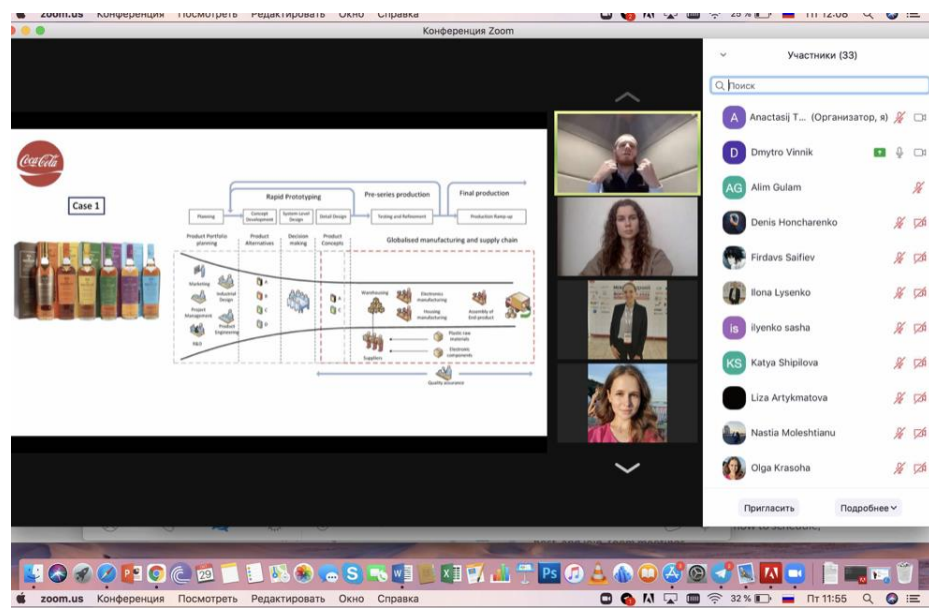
zoom.us Конференция Посмотреть Редактировать Окно Справка 25 % Пт 12:08

Конференция Zoom

Участники (33)

Поиск

Anastasij T... (Организатор, я)

Dmytro Vinnik

Alim Gulam

Denis Honcharenko

Firdavs Saifiev

Ilona Lysenko

ilyenko sasha

Katya Shipilova

Liza Artykmatova

Nastia Moleshtianu

Olga Krasoha

Пригласить

Подробнее

Coca-Cola

Case 1

Rapid Prototyping

Pre-series production

Final production

Planning

Concept Development

System Level Design

Detail Design

Testing and Refinement

Production Ramp-up

Product Portfolio planning

Product Alternatives

Decision making

Product Concepts

Globalised manufacturing and supply chain

Marketing

Industrial Design

Project Management

Product Engineering

R&D

A

B

C

D

Warehousing

Electronics manufacturing

Housing manufacturing

Assembly of End product

Plastic raw materials

Electronic components

Suppliers

Quality assurance

How to schedule

zoom.us Конференция Посмотреть Редактировать Окно Справка 32 % Пт 11:55